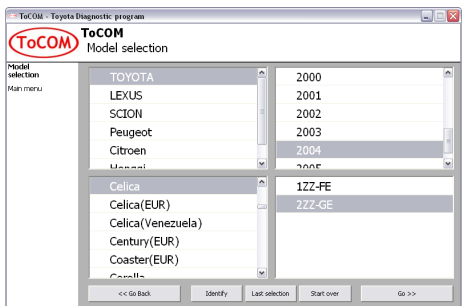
ToCOM - Toyota Diagnostic program

ToCOM

ToCOM
Model selection

Model selection
Main menu

TOYOTA
LEXUS
SCION
Peugeot
Citroen
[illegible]

2000
2001
2002
2003
2004
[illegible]

Celica
Celica(EUR)
Celica(Venezuela)
Century(EUR)
Coaster(EUR)
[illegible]

1ZZ-FE
2ZZ-GE

<< Go Back
Identify
Last selection
Start over
Go >>